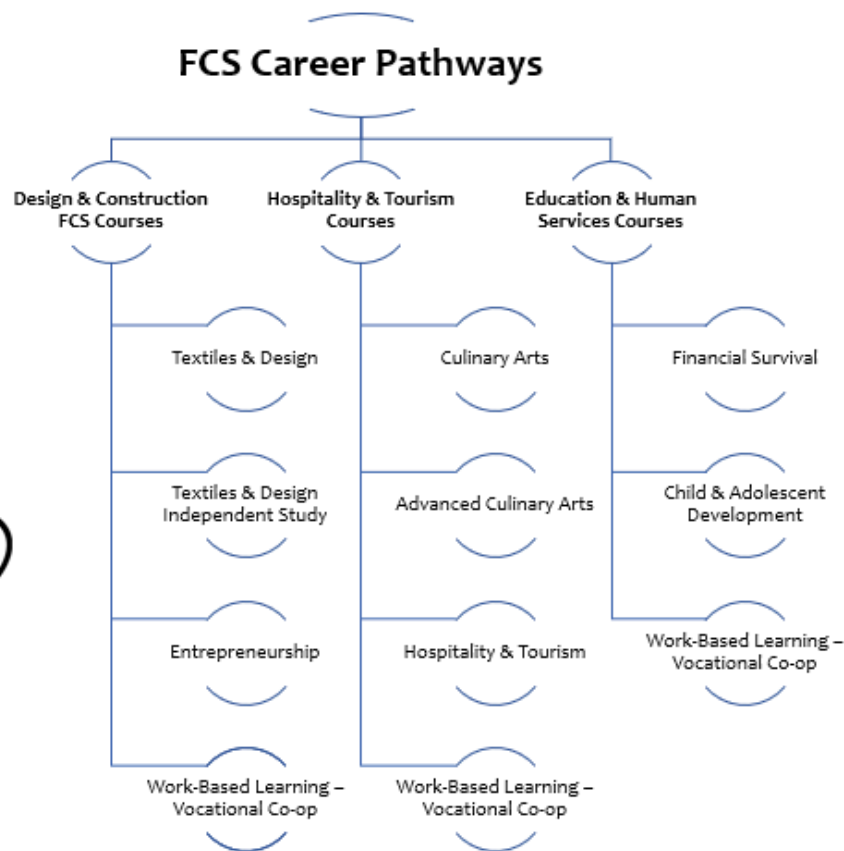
FCS Career Pathways

Design & Construction FCS Courses

Textiles & Design

Textiles & Design Independent Study

Entrepreneurship

Work-Based Learning – Vocational Co-op

Hospitality & Tourism Courses

Culinary Arts

Advanced Culinary Arts

Hospitality & Tourism

Work-Based Learning – Vocational Co-op

Education & Human Services Courses

Financial Survival

Child & Adolescent Development

Work-Based Learning – Vocational Co-op